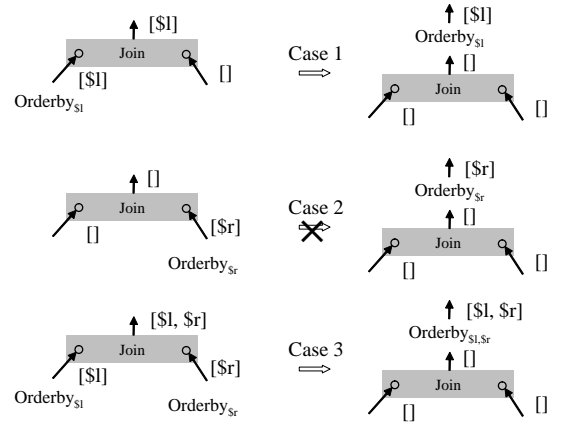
[\$l]
Join
[\$l]
[]
Orderby$_{\$l}$

Case 1

[\$l]
Orderby$_{\$l}$
[]
Join
[]
[]

[]
Join
[]
[\$r]
Orderby$_{\$r}$

Case 2

[\$r]
Orderby$_{\$r}$
[]
Join
[]
[]

[\$l, \$r]
Join
[\$l]
[\$r]
Orderby$_{\$l}$
Orderby$_{\$r}$

Case 3

[\$l, \$r]
Orderby$_{\$l,\$r}$
[]
Join
[]
[]